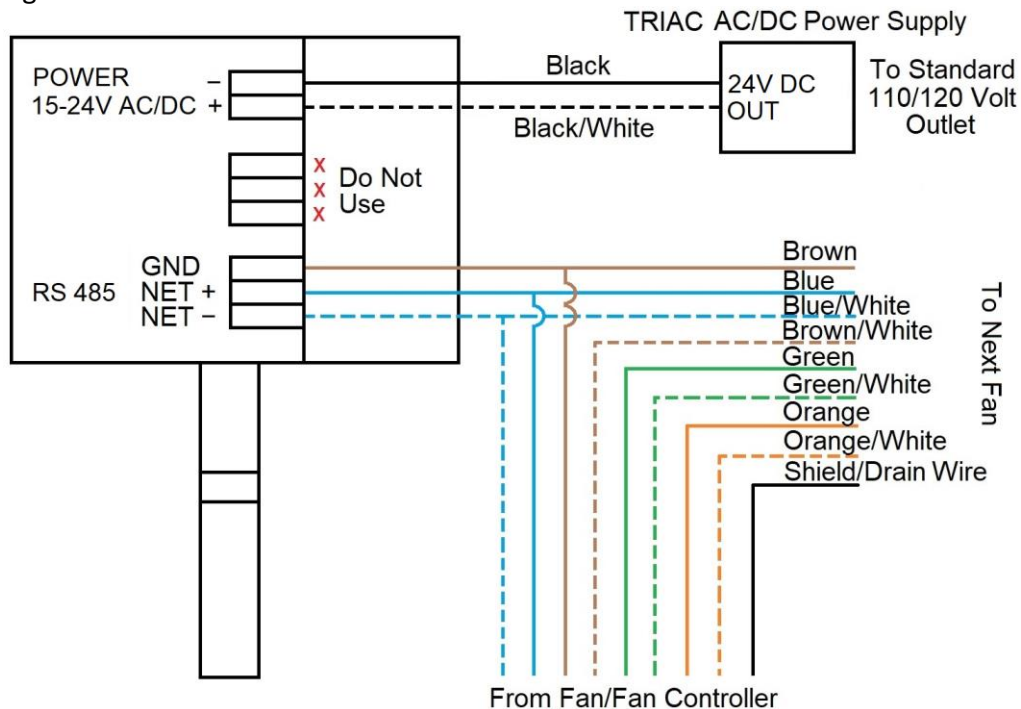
TRIAC AC/DC Power Supply

POWER
15-24V AC/DC

–
+

Black

Black/White

24V DC
OUT

To Standard
110/120 Volt
Outlet

x
x
x

Do Not
Use

RS 485

GND
NET +
NET –

Brown
Blue
Blue/White
Brown/White
Green
Green/White
Orange
Orange/White
Shield/Drain Wire

To Next Fan

From Fan/Fan Controller